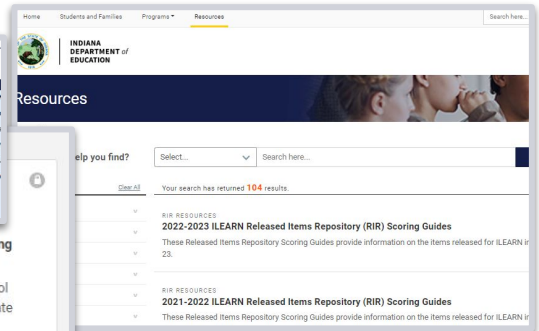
Home Students and Families Programs Resources Search here...

INDIANA DEPARTMENT of EDUCATION

Resources

elp you find?

Select...

Search here...

Clear All

Your search has returned 104 results.

RIR RESOURCES

2022-2023 ILEARN Released Items Repository (RIR) Scoring Guides

These Released Items Repository Scoring Guides provide information on the items released for ILEARN i 23.

RIR RESOURCES

2021-2022 ILEARN Released Items Repository (RIR) Scoring Guides

These Released Items Repository Scoring Guides provide information on the items released for ILEARN i

ng

ol

te